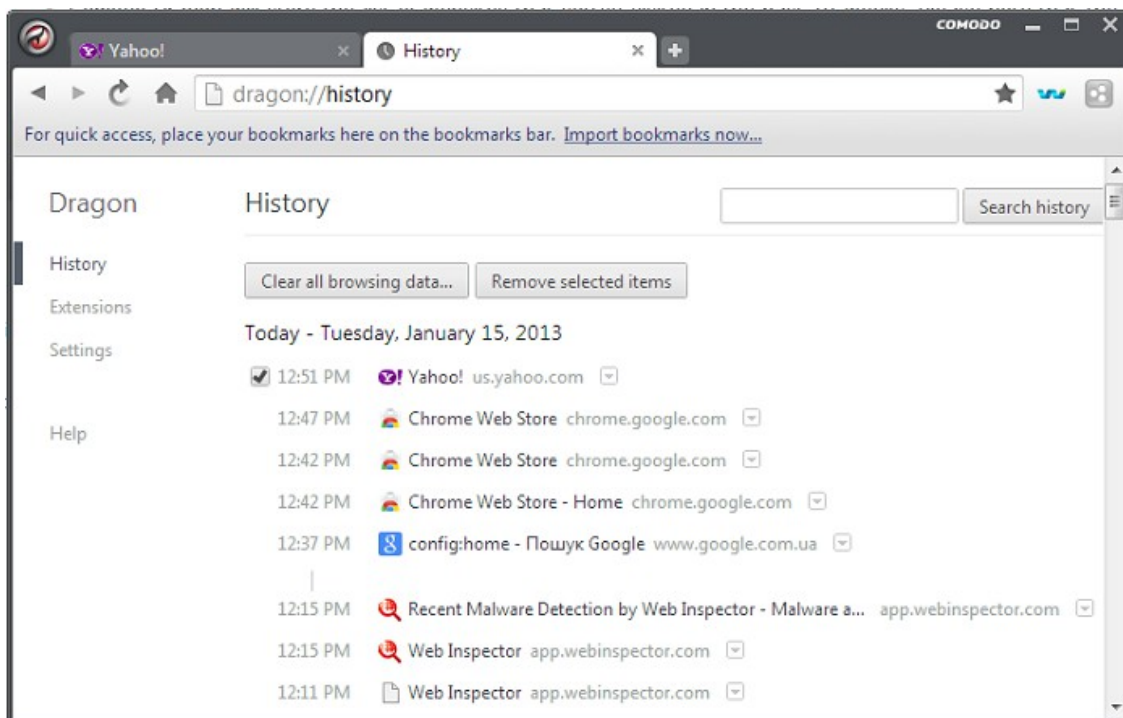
Yahoo! ×
History ×
COMODO
dragon://history
For quick access, place your bookmarks here on the bookmarks bar. Import bookmarks now...

Dragon
History
Extensions
Settings
Help

History
Search history
Clear all browsing data...
Remove selected items

Today - Tuesday, January 15, 2013

12:51 PM Yahoo! us.yahoo.com
12:47 PM Chrome Web Store chrome.google.com
12:42 PM Chrome Web Store chrome.google.com
12:42 PM Chrome Web Store - Home chrome.google.com
12:37 PM config:home - Пошук Google www.google.com.ua
12:15 PM Recent Malware Detection by Web Inspector - Malware a... app.webinspector.com
12:15 PM Web Inspector app.webinspector.com
12:11 PM Web Inspector app.webinspector.com